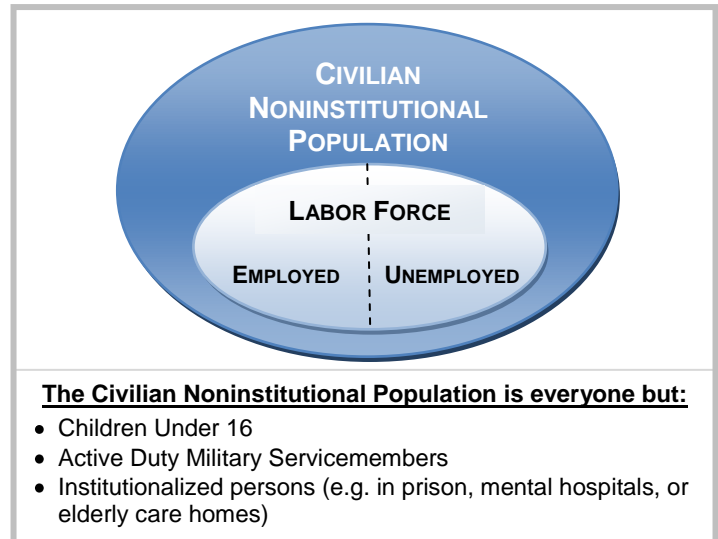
CIVILIAN NONINSTITUTIONAL POPULATION

LABOR FORCE

EMPLOYED

UNEMPLOYED

The Civilian Noninstitutional Population is everyone but:

- Children Under 16
- Active Duty Military Servicemembers
- Institutionalized persons (e.g. in prison, mental hospitals, or elderly care homes)